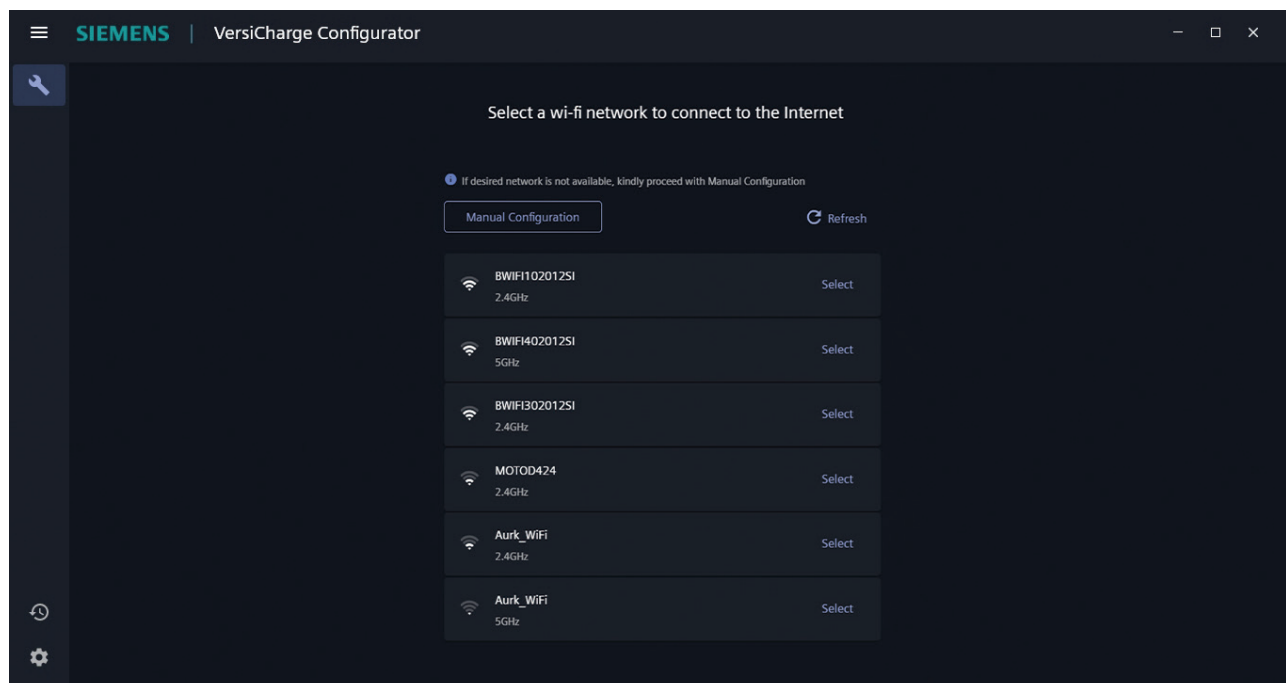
SIEMENS | VersiCharge Configurator

Select a wi-fi network to connect to the Internet

If desired network is not available, kindly proceed with Manual Configuration

Manual Configuration

Refresh

BWIFI102012SI
2.4GHz
Select

BWIFI402012SI
5GHz
Select

BWIFI302012SI
2.4GHz
Select

MOTOD424
2.4GHz
Select

Aurk_WiFi
2.4GHz
Select

Aurk_WiFi
5GHz
Select